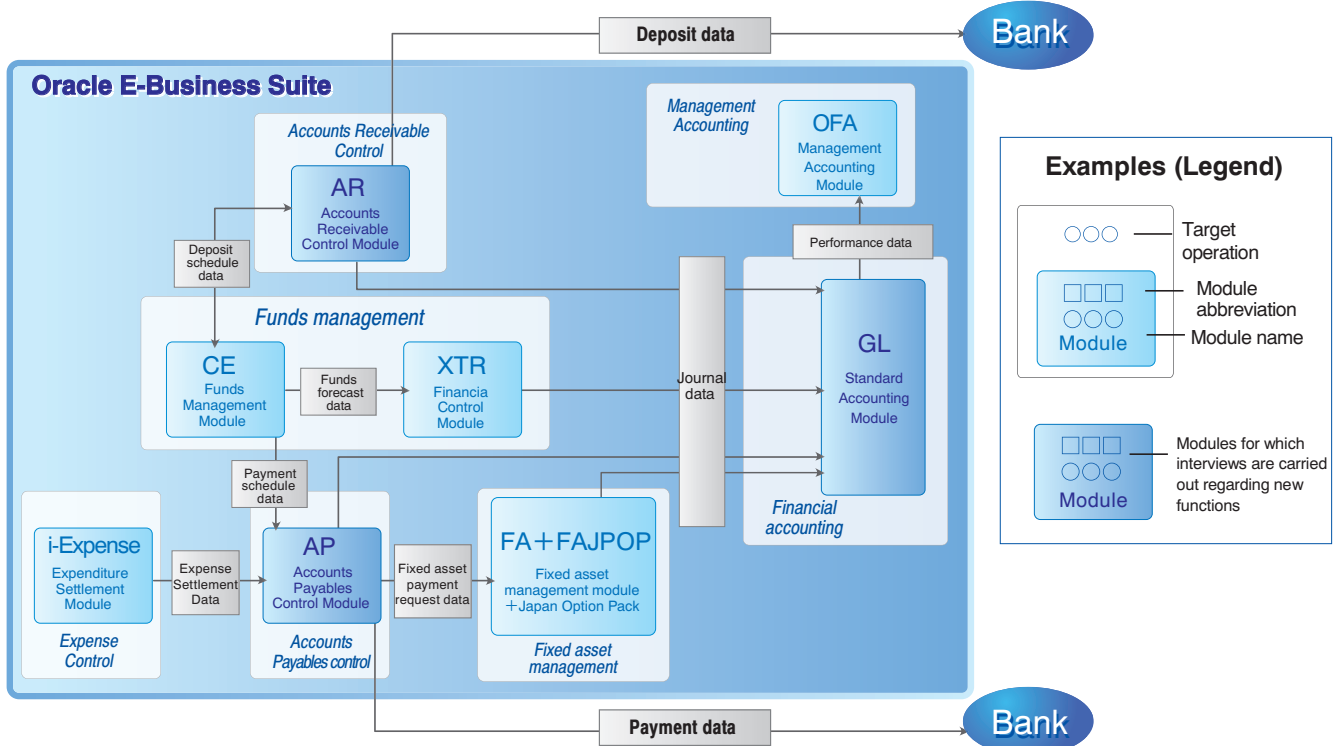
Deposit data

Bank

Oracle E-Business Suite

Management Accounting

OFA
Management Accounting Module

Accounts Receivable Control

AR
Accounts Receivable Control Module

Deposit schedule data

Performance data

Funds management

CE
Funds Management Module

Funds forecast data

XTR
Financia Control Module

Journal data

GL
Standard Accounting Module

Financial accounting

Payment schedule data

i-Expense
Expenditure Settlement Module

Expense Control

Expense Settlement Data

AP
Accounts Payables Control Module

Accounts Payables control

Fixed asset payment request data

FA＋FAJPOP
Fixed asset management module ＋Japan Option Pack

Fixed asset management

Payment data

Bank

Examples (Legend)

○○○ Target operation

□□□ Module abbreviation
○○○ Module name
Module

□□□
○○○
Module
Modules for which interviews are carried out regarding new functions